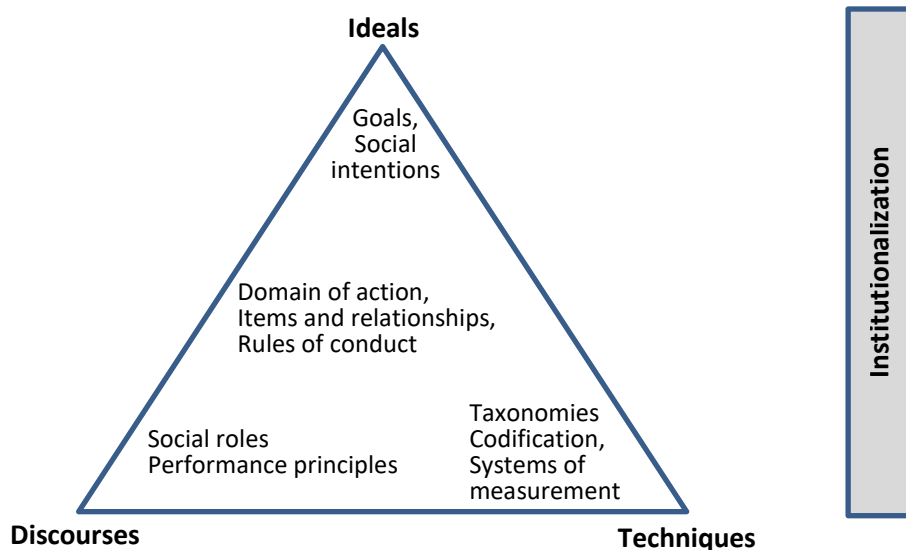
Ideals

Goals,
Social
intentions

Domain of action,
Items and relationships,
Rules of conduct

Social roles
Performance principles

Taxonomies
Codification,
Systems of
measurement

Discourses

Techniques

Institutionalization